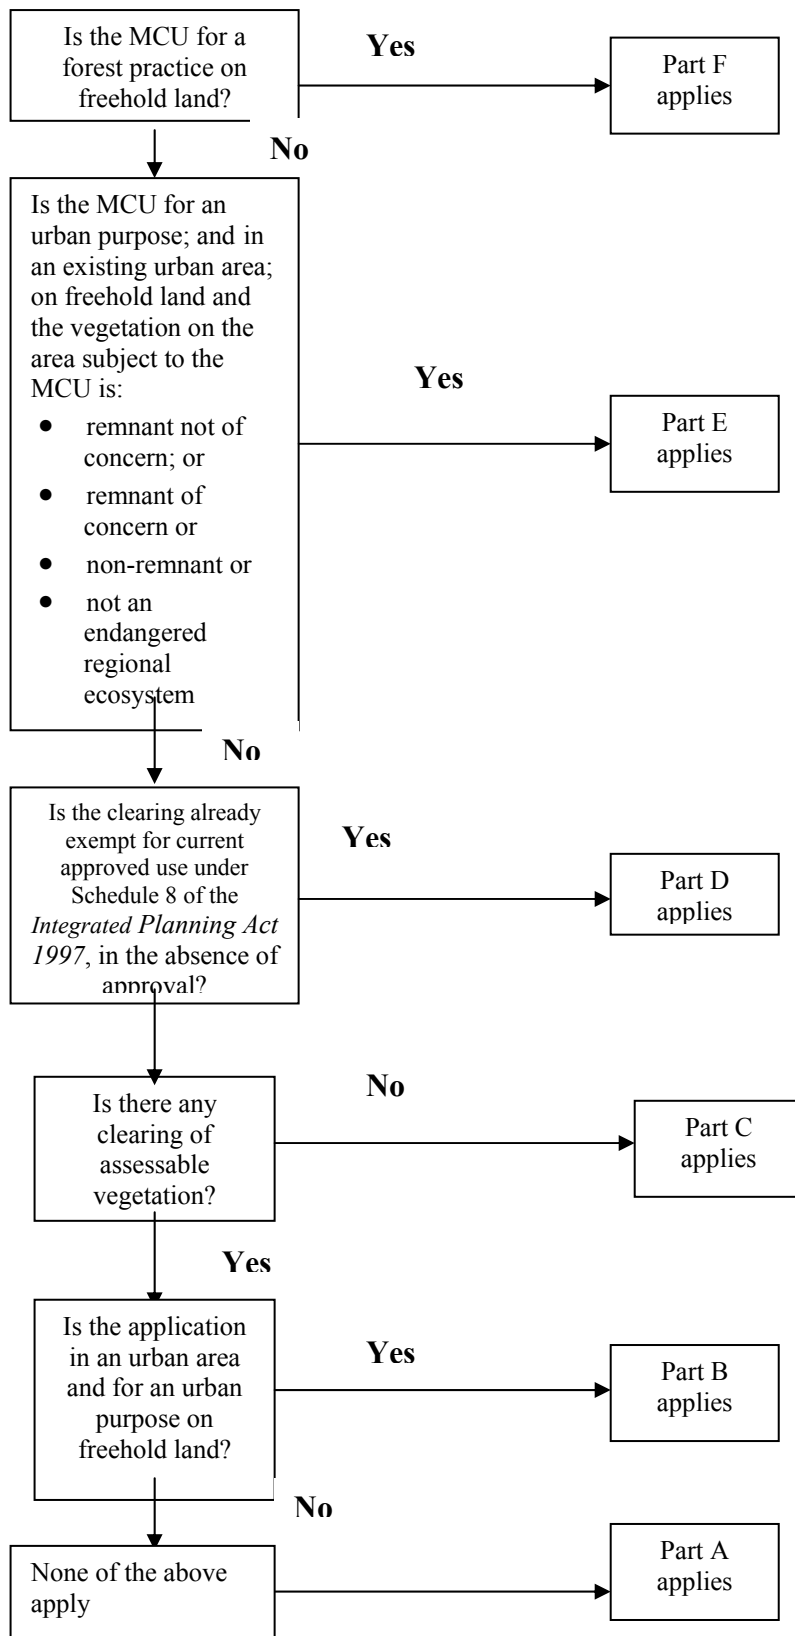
Is the MCU for a forest practice on freehold land?

Yes

Part F applies

No

Is the MCU for an urban purpose; and in an existing urban area; on freehold land and the vegetation on the area subject to the MCU is:

- remnant not of concern; or
- remnant of concern or
- non-remnant or
- not an endangered regional ecosystem

Yes

Part E applies

No

Is the clearing already exempt for current approved use under Schedule 8 of the *Integrated Planning Act 1997*, in the absence of approval?

Yes

Part D applies

Is there any clearing of assessable vegetation?

No

Part C applies

Yes

Is the application in an urban area and for an urban purpose on freehold land?

Yes

Part B applies

No

None of the above apply

Part A applies